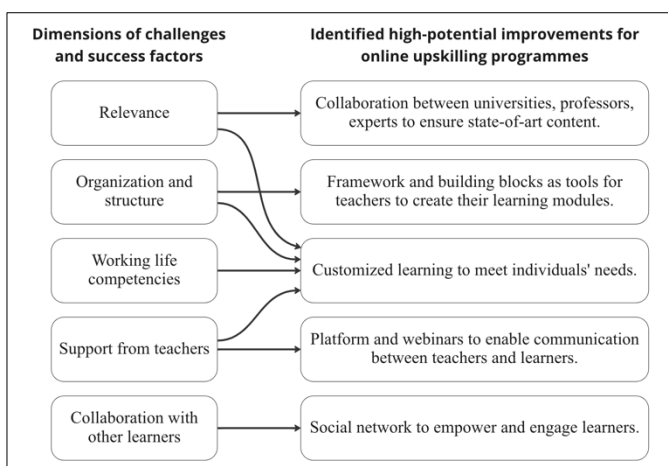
Dimensions of challenges and success factors

Identified high-potential improvements for online upskilling programmes

Relevance

Organization and structure

Working life competencies

Support from teachers

Collaboration with other learners

Collaboration between universities, professors, experts to ensure state-of-art content.

Framework and building blocks as tools for teachers to create their learning modules.

Customized learning to meet individuals' needs.

Platform and webinars to enable communication between teachers and learners.

Social network to empower and engage learners.